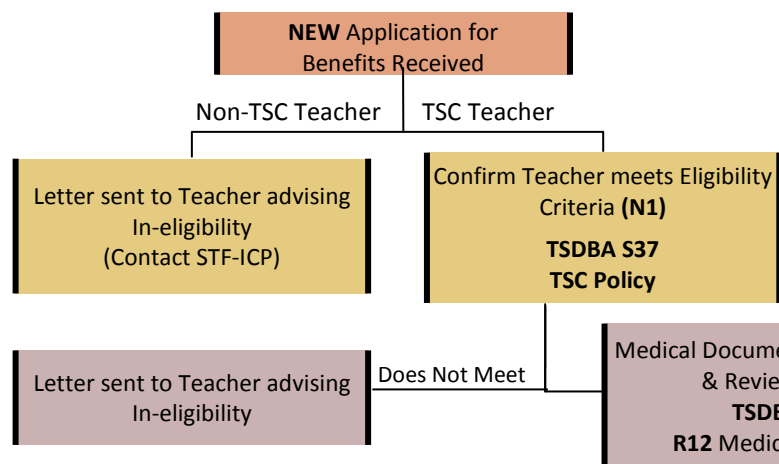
NEW Application for Benefits Received

Non-TSC Teacher

TSC Teacher

Letter sent to Teacher advising In-eligibility (Contact STF-ICP)

Confirm Teacher meets Eligibility Criteria (N1)

TSDBA S37

TSC Policy

Letter sent to Teacher advising In-eligibility

Does Not Meet

Medical Docume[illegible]

& Revie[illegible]

TSD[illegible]

R12 Medic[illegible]